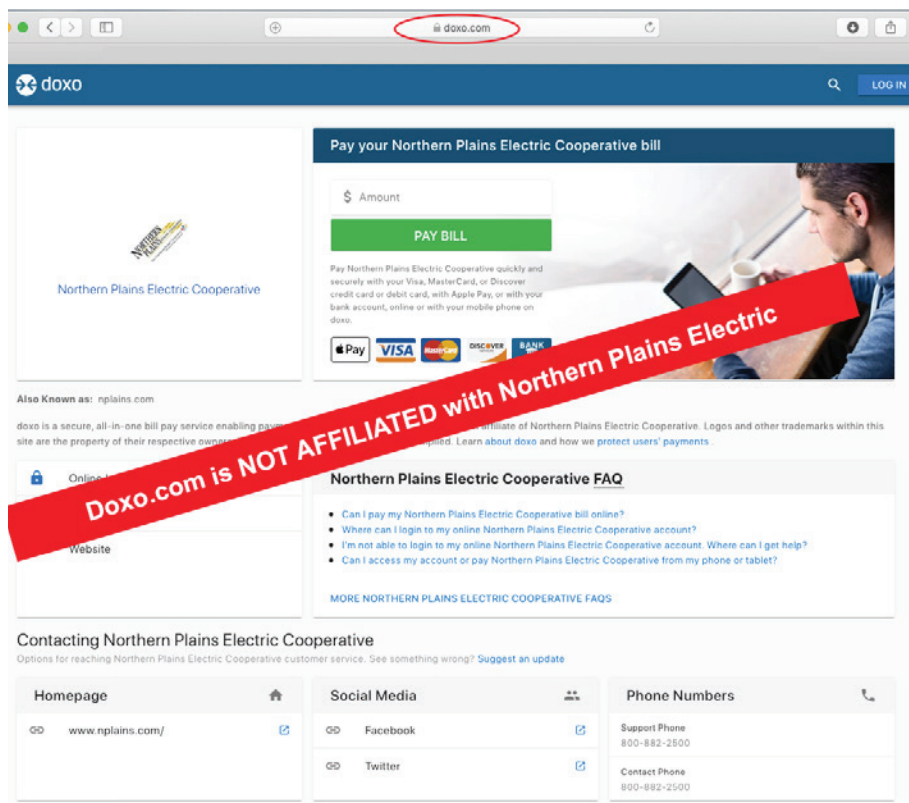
doxo.com

doxo

LOG IN

Northern Plains Electric Cooperative

Pay your Northern Plains Electric Cooperative bill

$ Amount

PAY BILL

Pay Northern Plains Electric Cooperative quickly and securely with your Visa, MasterCard, or Discover credit card or debit card, with Apple Pay, or with your bank account, online or with your mobile phone on doxo.

Pay VISA MasterCard DISCOVER BANK

Doxo.com is NOT AFFILIATED with Northern Plains Electric

Also Known as: nplains.com

doxo is a secure, all-in-one bill pay service enabling payme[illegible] affiliate of Northern Plains Electric Cooperative. Logos and other trademarks within this site are the property of their respective owne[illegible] plied. Learn about doxo and how we protect users' payments .

Online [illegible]

Website

Northern Plains Electric Cooperative FAQ

- Can I pay my Northern Plains Electric Cooperative bill online?
- Where can I login to my online Northern Plains Electric Cooperative account?
- I'm not able to login to my online Northern Plains Electric Cooperative account. Where can I get help?
- Can I access my account or pay Northern Plains Electric Cooperative from my phone or tablet?

MORE NORTHERN PLAINS ELECTRIC COOPERATIVE FAQS

Contacting Northern Plains Electric Cooperative

Options for reaching Northern Plains Electric Cooperative customer service. See something wrong? Suggest an update

Homepage

www.nplains.com/

Social Media

Facebook

Twitter

Phone Numbers

Support Phone
800-882-2500

Contact Phone
800-882-2500